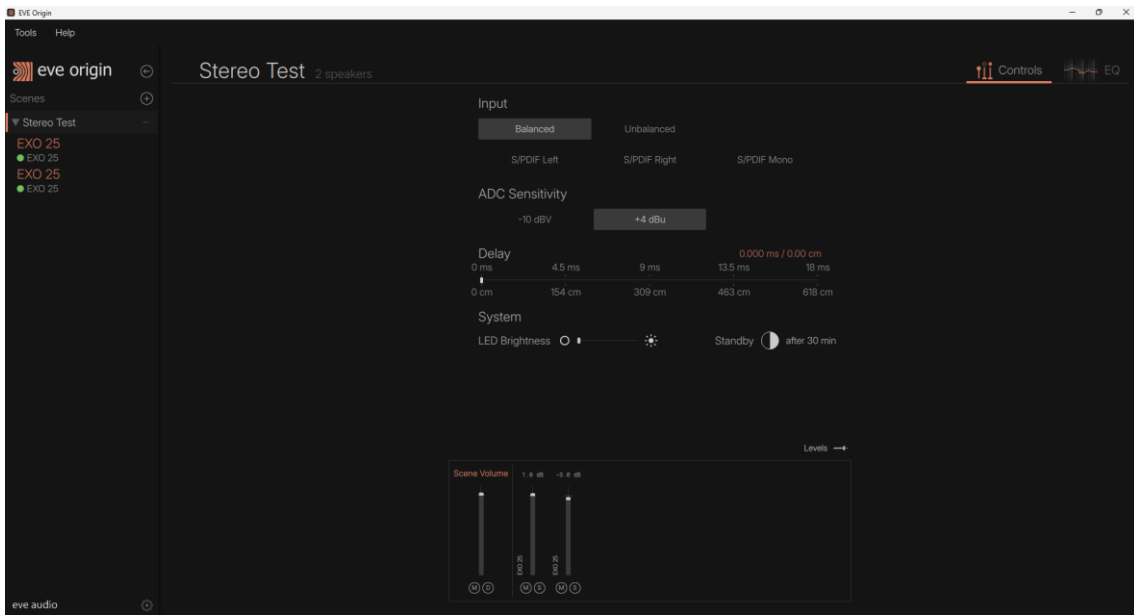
EVE Origin

Tools Help

eve origin

Scenes

▼ Stereo Test

EXO 25
● EXO 25
EXO 25
● EXO 25

Stereo Test 2 speakers

Controls EQ

Input

Balanced Unbalanced

S/PDIF Left S/PDIF Right S/PDIF Mono

ADC Sensitivity

-10 dBV +4 dBu

Delay 0.000 ms / 0.00 cm

0 ms 4.5 ms 9 ms 13.5 ms 18 ms

0 cm 154 cm 309 cm 463 cm 618 cm

System

LED Brightness

Standby after 30 min

Levels

Scene Volume 1.0 dB -3.0 dB

EXO 25 EXO 25

M D M S M S

eve audio